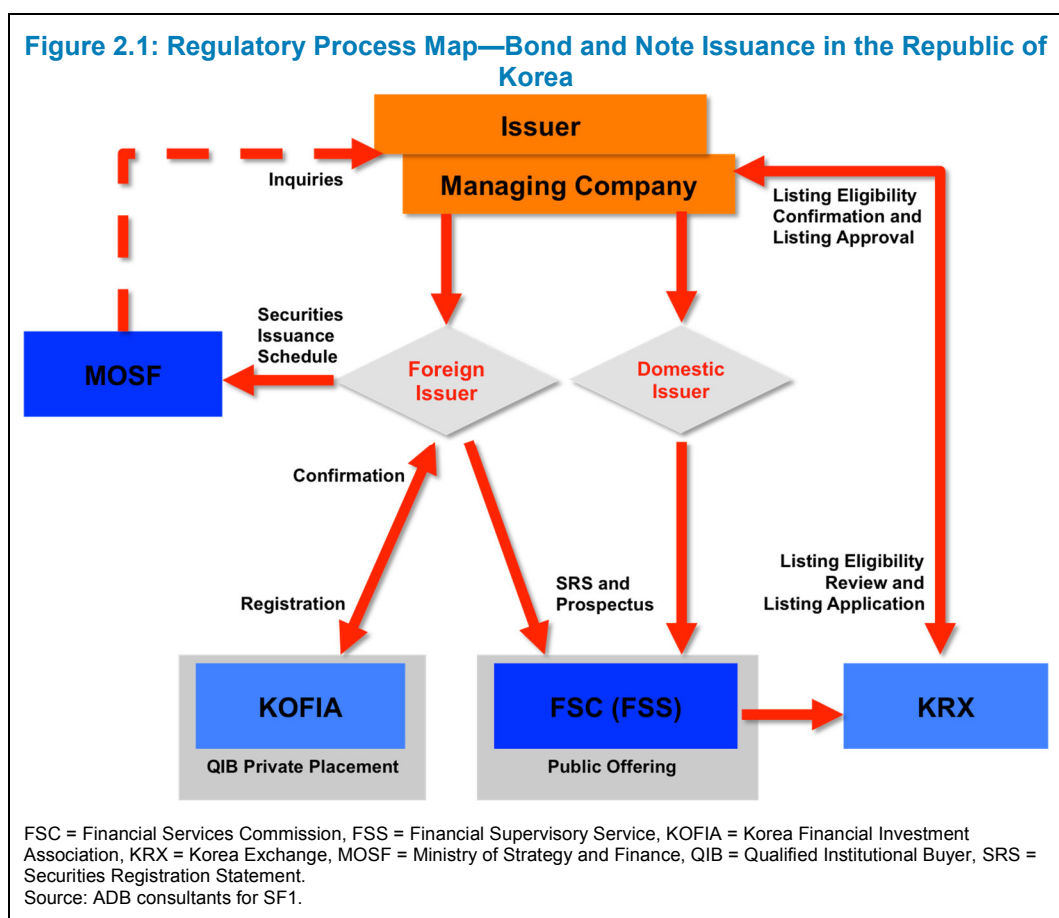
Figure 2.1: Regulatory Process Map—Bond and Note Issuance in the Republic of Korea

Issuer

Managing Company

Inquiries

Listing Eligibility Confirmation and Listing Approval

Securities Issuance Schedule

MOSF

Foreign Issuer

Domestic Issuer

Confirmation

Registration

SRS and Prospectus

Listing Eligibility Review and Listing Application

KOFIA

QIB Private Placement

FSC (FSS)

Public Offering

KRX

FSC = Financial Services Commission, FSS = Financial Supervisory Service, KOFIA = Korea Financial Investment Association, KRX = Korea Exchange, MOSF = Ministry of Strategy and Finance, QIB = Qualified Institutional Buyer, SRS = Securities Registration Statement.
Source: ADB consultants for SF1.